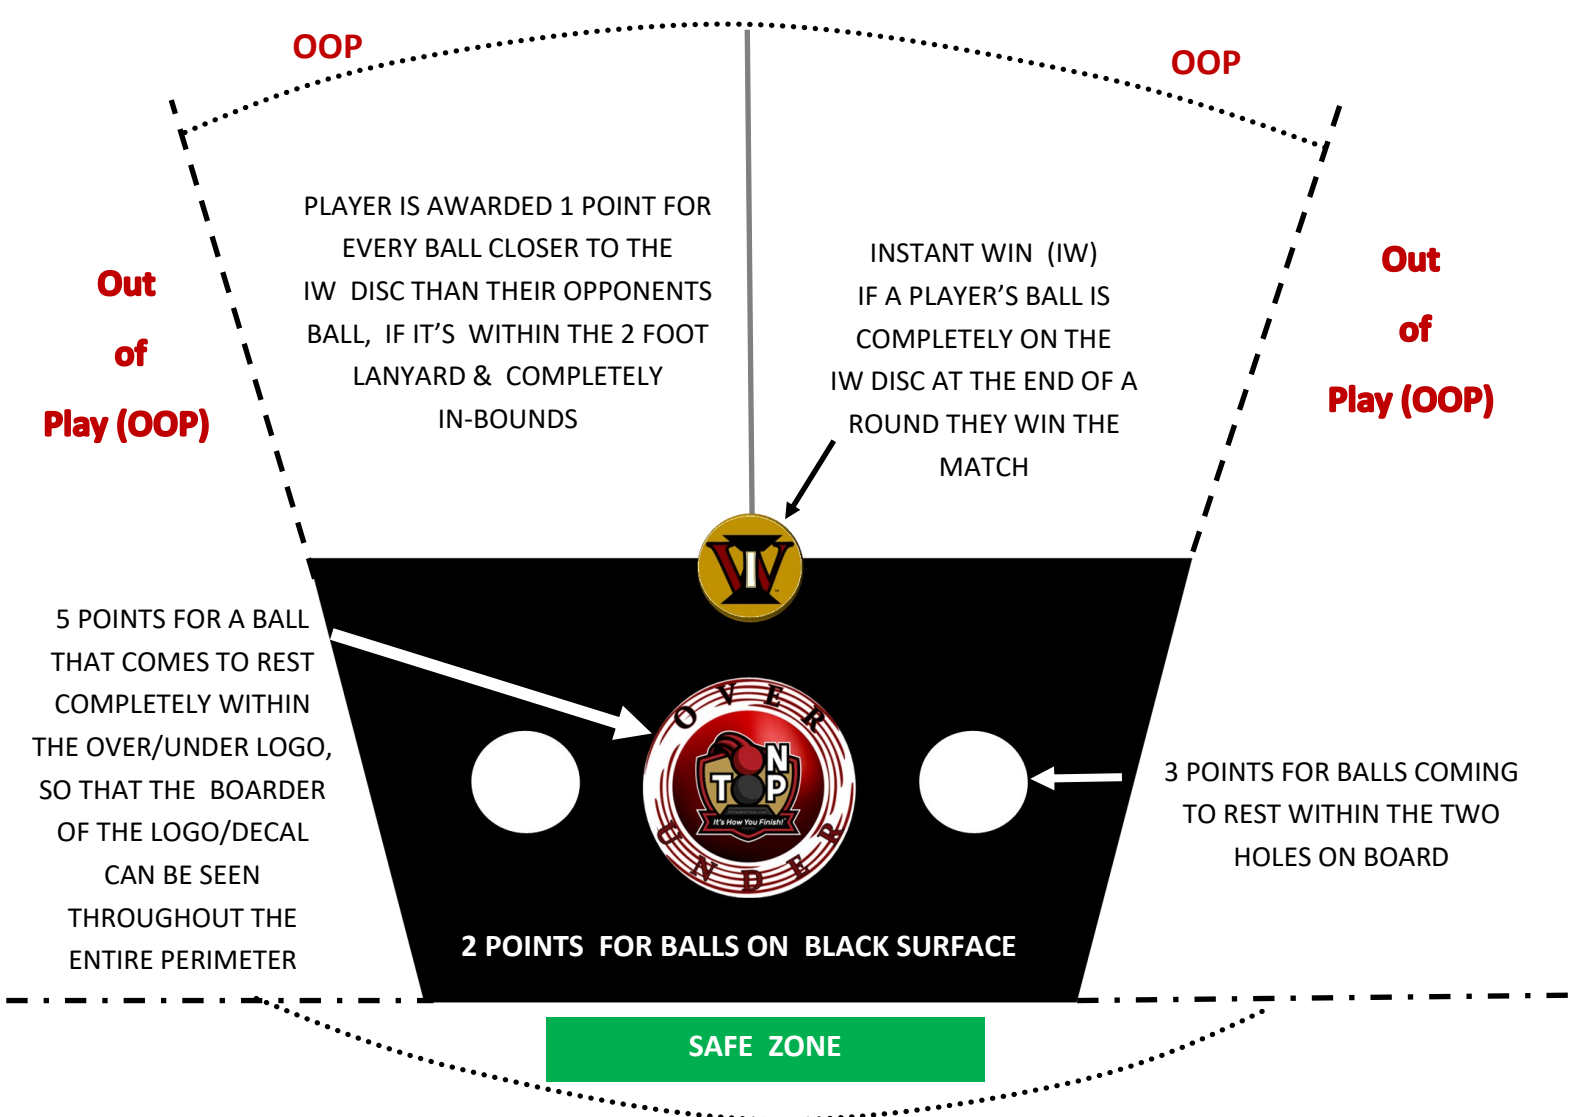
OOP

OOP

Out
of
Play (OOP)

PLAYER IS AWARDED 1 POINT FOR EVERY BALL CLOSER TO THE IW DISC THAN THEIR OPPONENTS BALL, IF IT'S WITHIN THE 2 FOOT LANYARD & COMPLETELY IN-BOUNDS

INSTANT WIN (IW) IF A PLAYER'S BALL IS COMPLETELY ON THE IW DISC AT THE END OF A ROUND THEY WIN THE MATCH

Out
of
Play (OOP)

IW

5 POINTS FOR A BALL THAT COMES TO REST COMPLETELY WITHIN THE OVER/UNDER LOGO, SO THAT THE BOARDER OF THE LOGO/DECAL CAN BE SEEN THROUGHOUT THE ENTIRE PERIMETER

OVER
TON
TOP
It's How You Finish!
UNDER

3 POINTS FOR BALLS COMING TO REST WITHIN THE TWO HOLES ON BOARD

2 POINTS FOR BALLS ON BLACK SURFACE

SAFE ZONE